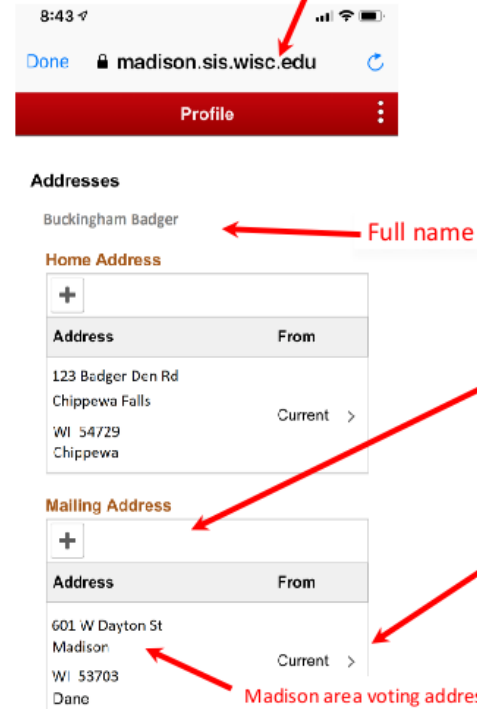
8:43

Done madison.sis.wisc.edu

Profile

Addresses

Buckingham Badger

Full name

Home Address

+

| Address | From |
|---|---|
| 123 Badger Den Rd Chippewa Falls WI 54729 Chippewa | Current > |

Mailing Address

+

| Address | From |
|---|---|
| 601 W Dayton St Madison WI 53703 Dane | Current > |

Madison area voting addres